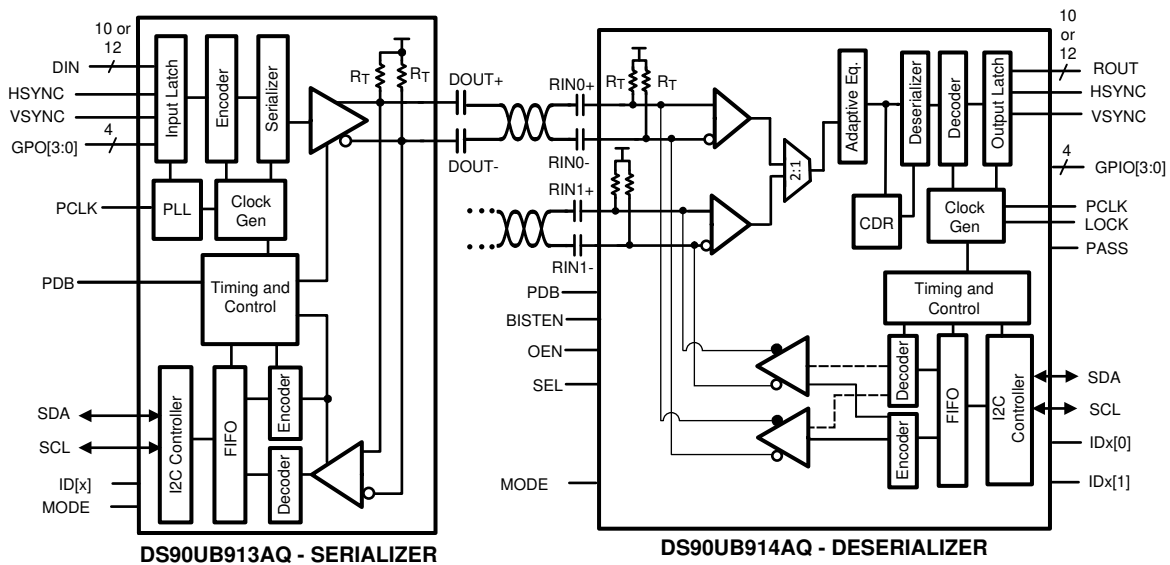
10 or 12

DIN

HSYNC

VSYNC

4

GPO[3:0]

Input Latch

Encoder

Serializer

$R_T$

$R_T$

PLL

Clock Gen

PCLK

PDB

Timing and Control

SDA

SCL

ID[x]

MODE

I2C Controller

FIFO

Encoder

Decoder

DS90UB913AQ - SERIALIZER

DOUT+

DOUT-

RIN0+

RIN0-

RIN1+

RIN1-

$R_T$

$R_T$

PDB

BISTEN

OEN

SEL

MODE

2:1

Adaptive Eq.

Deserializer

Decoder

Output Latch

CDR

Clock Gen

Timing and Control

Decoder

Encoder

FIFO

I2C Controller

10 or 12

ROUT

HSYNC

VSYNC

4

GPIO[3:0]

PCLK

LOCK

PASS

SDA

SCL

IDx[0]

IDx[1]

DS90UB914AQ - DESERIALIZER